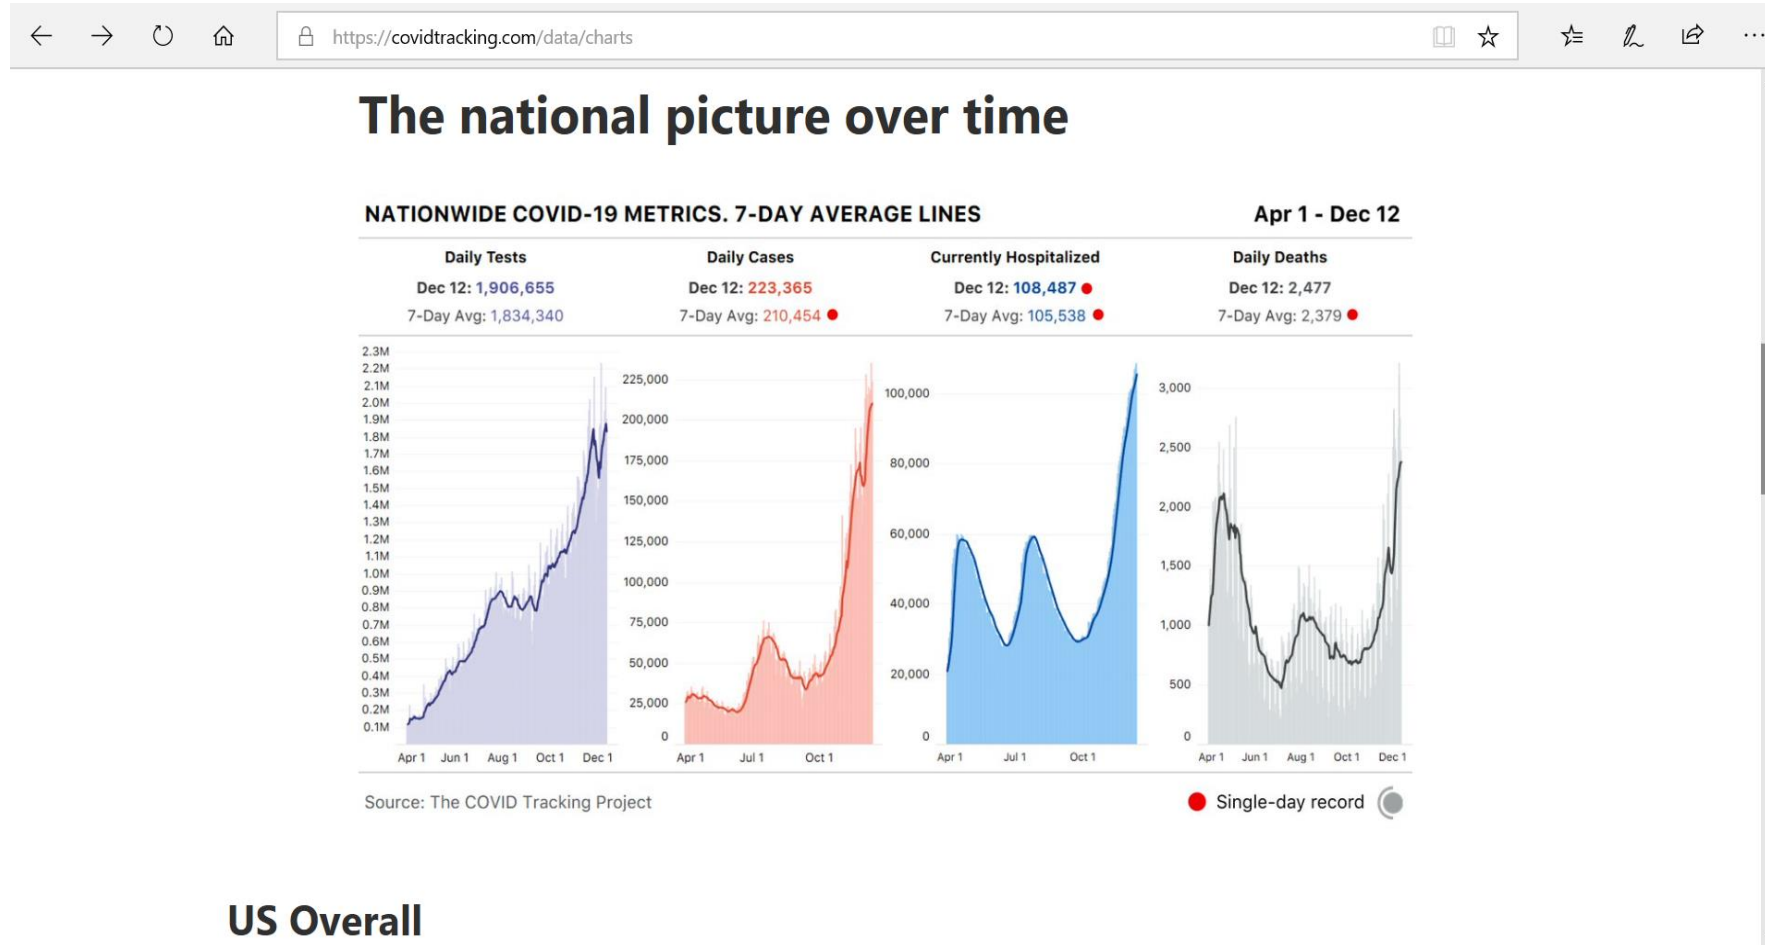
https://covidtracking.com/data/charts

The national picture over time

NATIONWIDE COVID-19 METRICS. 7-DAY AVERAGE LINES

Apr 1 - Dec 12

Daily Tests
Dec 12: 1,906,655
7-Day Avg: 1,834,340

Daily Cases
Dec 12: 223,365
7-Day Avg: 210,454

Currently Hospitalized
Dec 12: 108,487
7-Day Avg: 105,538

Daily Deaths
Dec 12: 2,477
7-Day Avg: 2,379

2.3M
2.2M
2.1M
2.0M
1.9M
1.8M
1.7M
1.6M
1.5M
1.4M
1.3M
1.2M
1.1M
1.0M
0.9M
0.8M
0.7M
0.6M
0.5M
0.4M
0.3M
0.2M
0.1M
Apr 1 Jun 1 Aug 1 Oct 1 Dec 1

225,000
200,000
175,000
150,000
125,000
100,000
75,000
50,000
25,000
0
Apr 1 Jul 1 Oct 1

100,000
80,000
60,000
40,000
20,000
0
Apr 1 Jul 1 Oct 1

3,000
2,500
2,000
1,500
1,000
500
0
Apr 1 Jun 1 Aug 1 Oct 1 Dec 1

Source: The COVID Tracking Project

Single-day record

US Overall